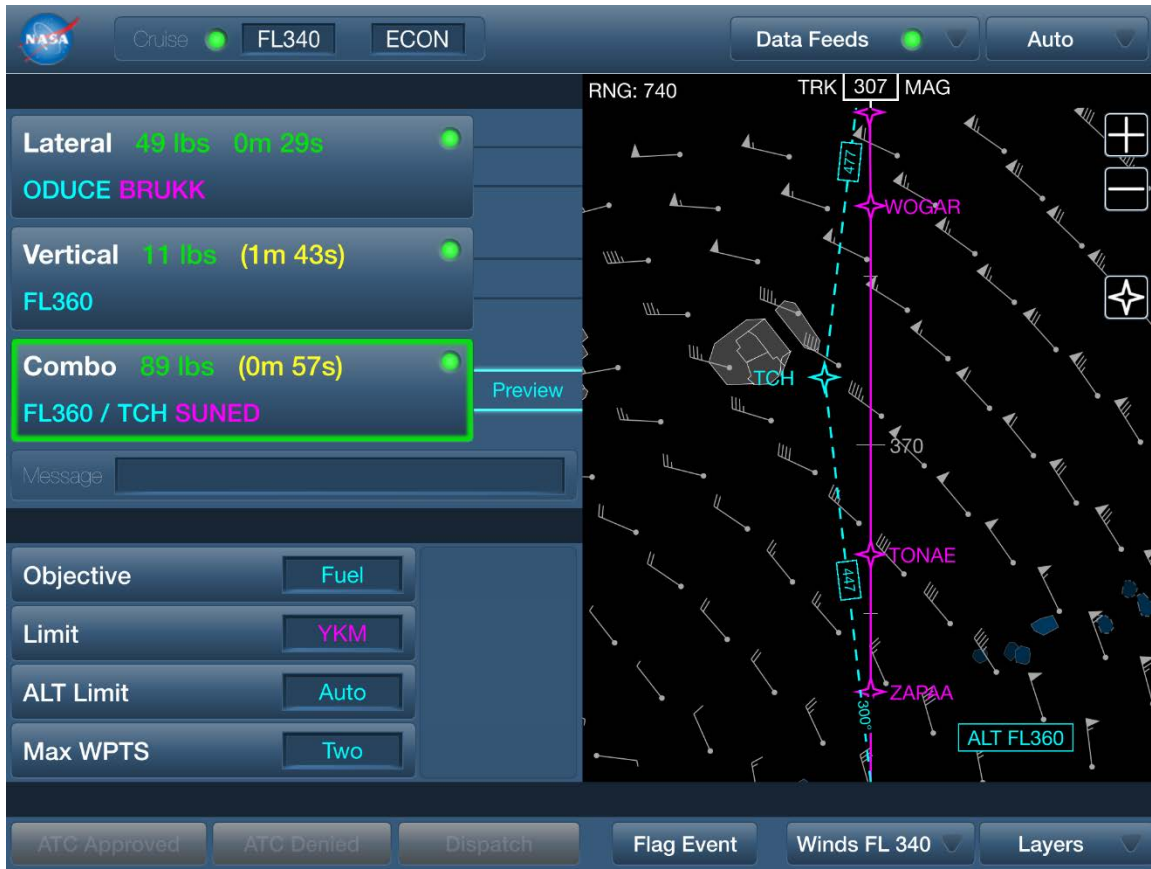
NASA

Cruise FL340 ECON

Data Feeds

Auto

RNG: 740

TRK 307 MAG

Lateral 49 lbs 0m 29s

ODUCE BRUKK

Vertical 11 lbs (1m 43s)

FL360

Combo 89 lbs (0m 57s)

FL360 / TCH SUNED

Preview

Message

Objective Fuel

Limit YKM

ALT Limit Auto

Max WPTS Two

477

WOGAR

TCH

370

TONAE

447

ZARAA

300°

ALT FL360

ATC Approved

ATC Denied

Dispatch

Flag Event

Winds FL 340

Layers